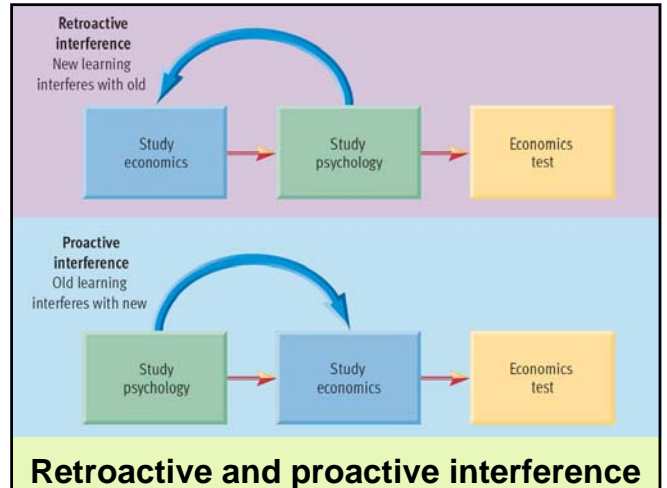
**Retroactive interference**
New learning interferes with old

Study economics

Study psychology

Economics test

**Proactive interference**
Old learning interferes with new

Study psychology

Study economics

Economics test

**Retroactive and proactive interference**